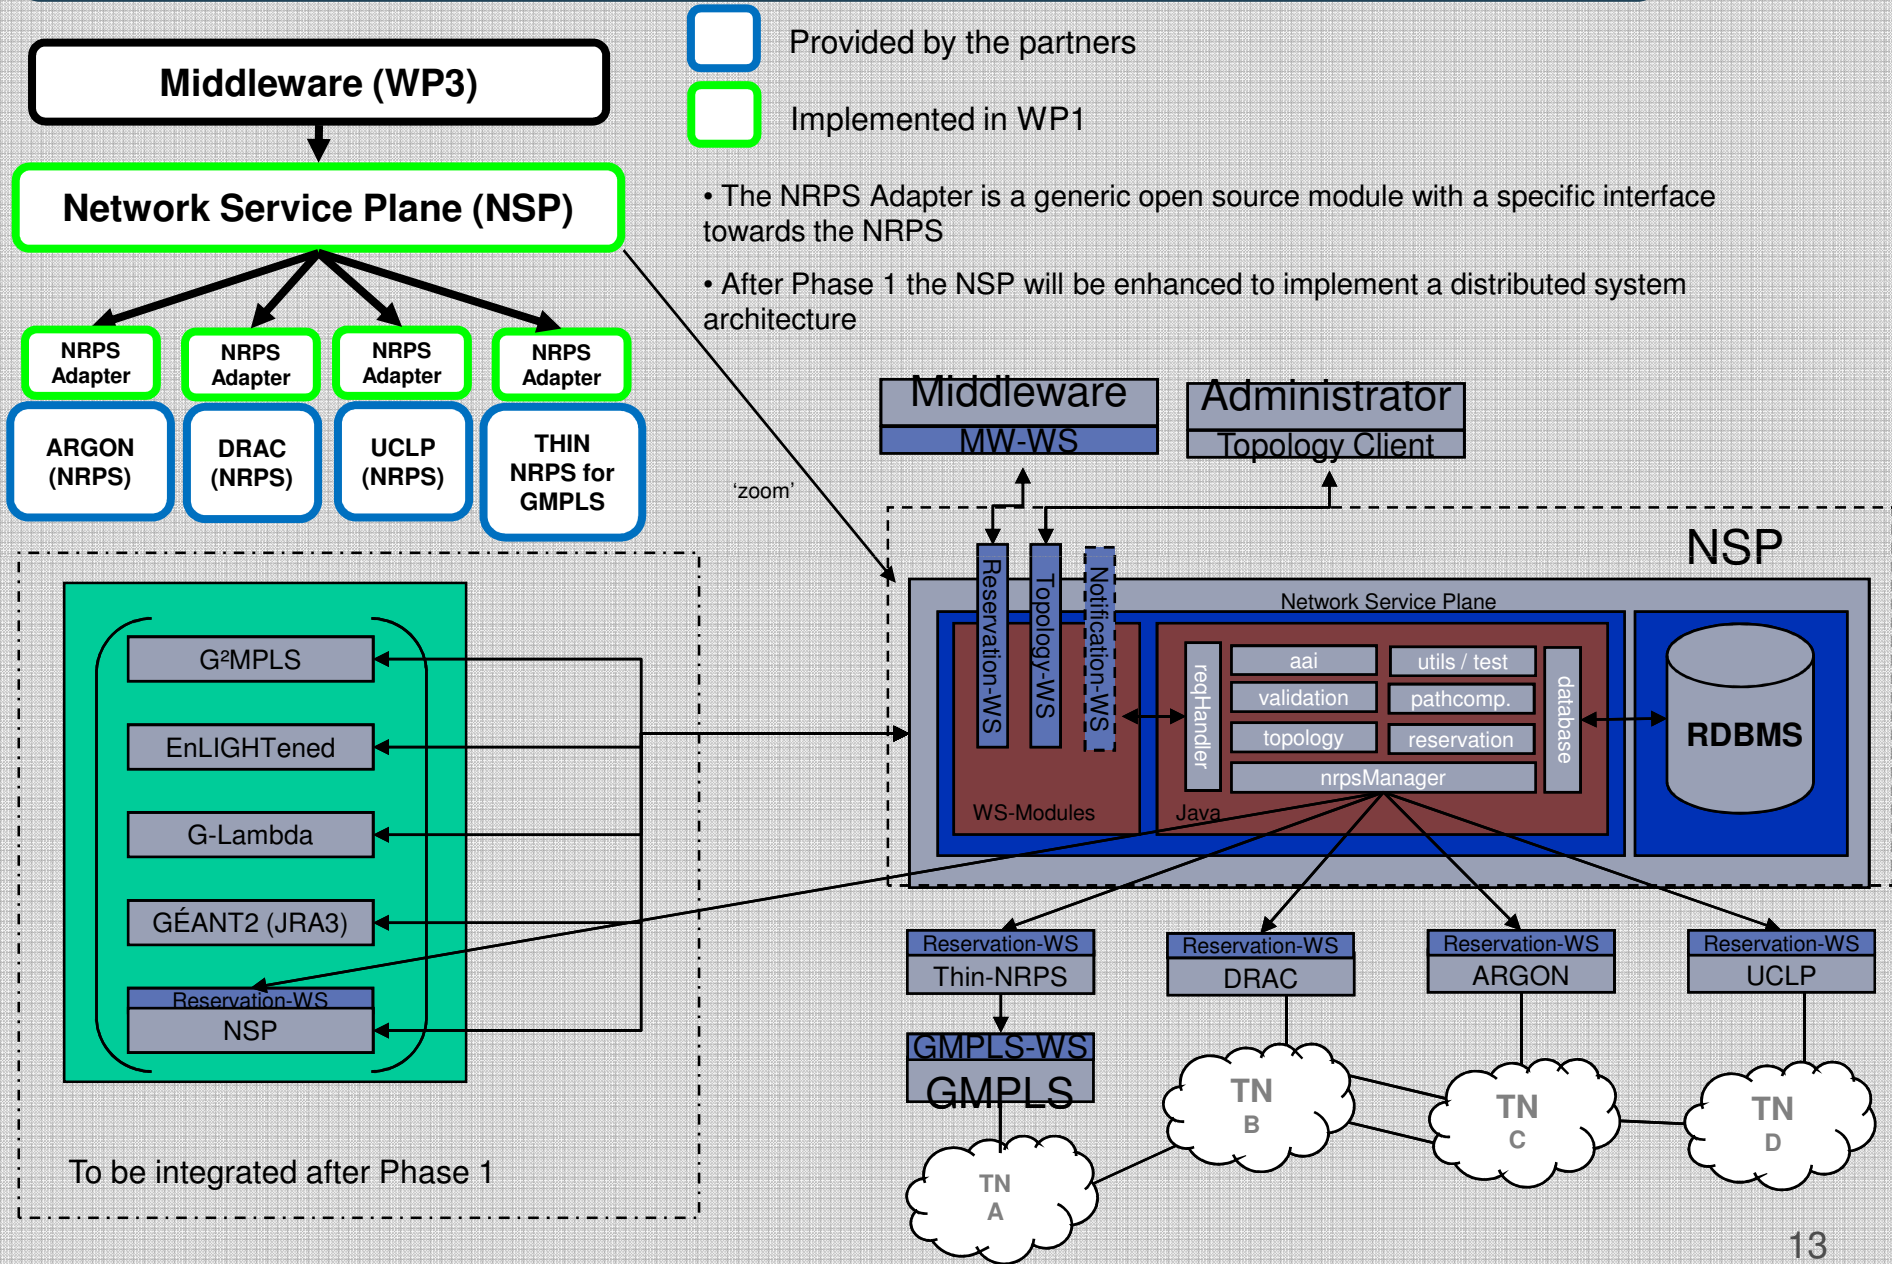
Middleware (WP3)

Network Service Plane (NSP)

NRPS Adapter

NRPS Adapter

NRPS Adapter

NRPS Adapter

ARGON (NRPS)

DRAC (NRPS)

UCLP (NRPS)

THIN NRPS for GMPLS

Provided by the partners

Implemented in WP1

• The NRPS Adapter is a generic open source module with a specific interface towards the NRPS

• After Phase 1 the NSP will be enhanced to implement a distributed system architecture

'zoom'

Middleware
MW-WS

Administrator
Topology Client

NSP

Network Service Plane

Reservation-WS
Topology-WS
Notification-WS

reqHandler

aai
utils / test
validation
pathcomp.
topology
reservation
nrpsManager

database

RDBMS

WS-Modules

Java

G²MPLS

EnLIGHTened

G-Lambda

GÉANT2 (JRA3)

Reservation-WS
NSP

To be integrated after Phase 1

Reservation-WS
Thin-NRPS

Reservation-WS
DRAC

Reservation-WS
ARGON

Reservation-WS
UCLP

GMPLS-WS
GMPLS

TN B

TN C

TN D

TN A

13